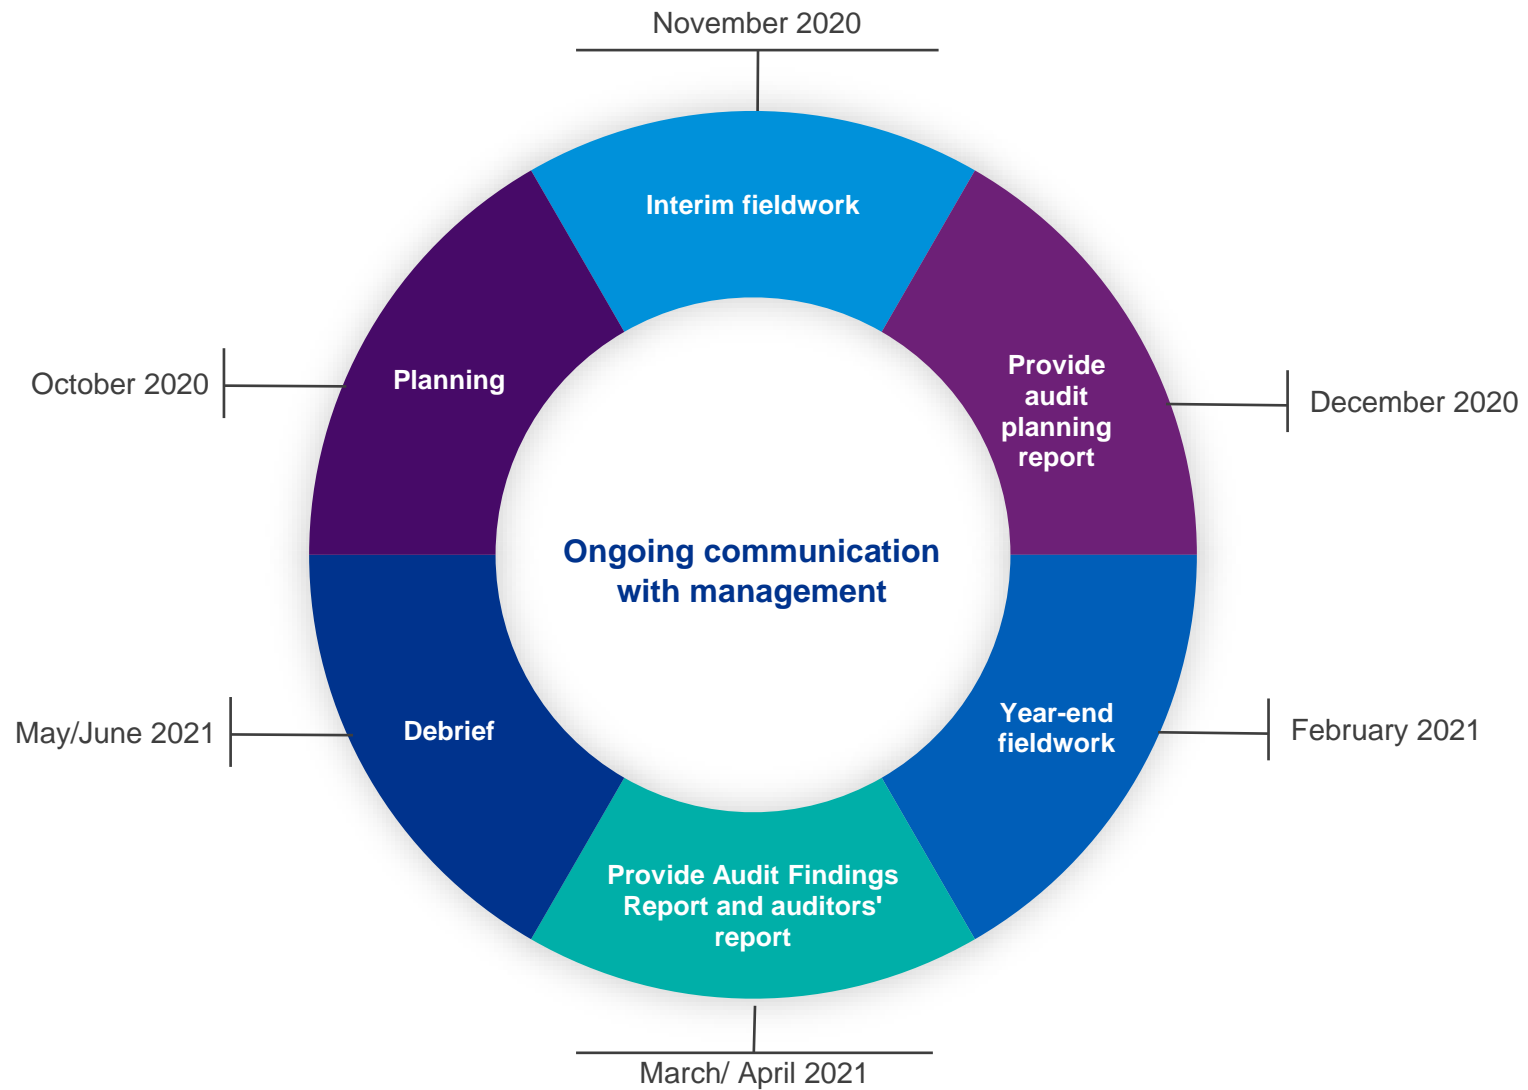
November 2020

Interim fieldwork

October 2020

Planning

Provide audit planning report

December 2020

Ongoing communication with management

May/June 2021

Debrief

Year-end fieldwork

February 2021

Provide Audit Findings Report and auditors' report

March/ April 2021